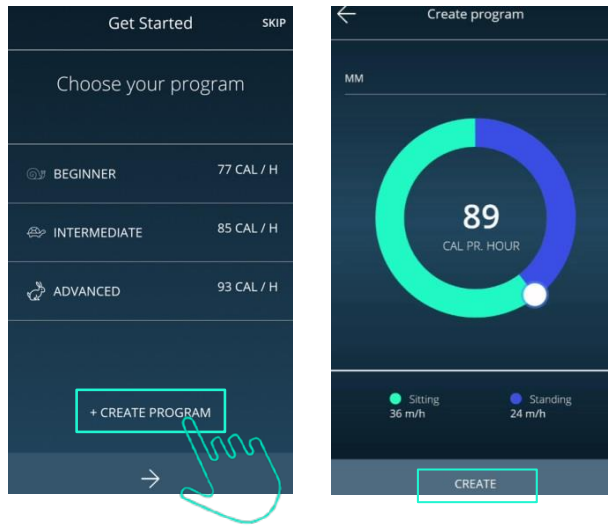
Get Started SKIP

Choose your program

BEGINNER 77 CAL / H

INTERMEDIATE 85 CAL / H

ADVANCED 93 CAL / H

+ CREATE PROGRAM

Create program

MM

89
CAL PR. HOUR

Sitting
36 m/h

Standing
24 m/h

CREATE